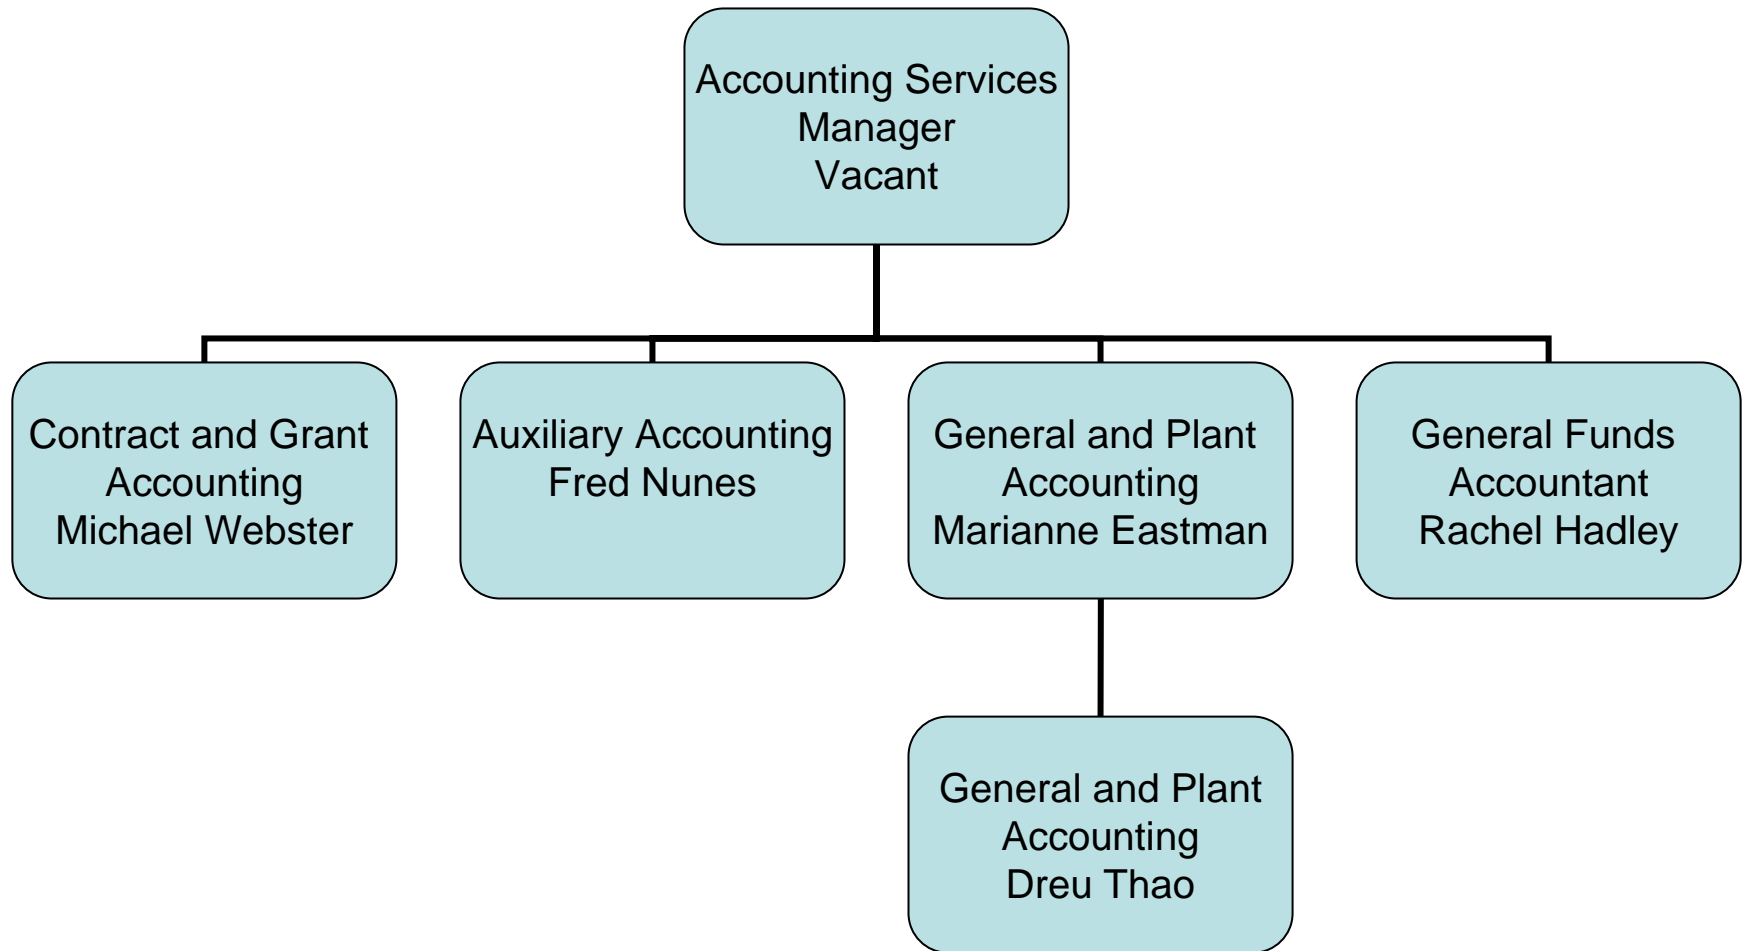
Accounting Services Manager
Vacant

Contract and Grant Accounting
Michael Webster

Auxiliary Accounting
Fred Nunes

General and Plant Accounting
Marianne Eastman

General Funds Accountant
Rachel Hadley

General and Plant Accounting
Dreu Thao